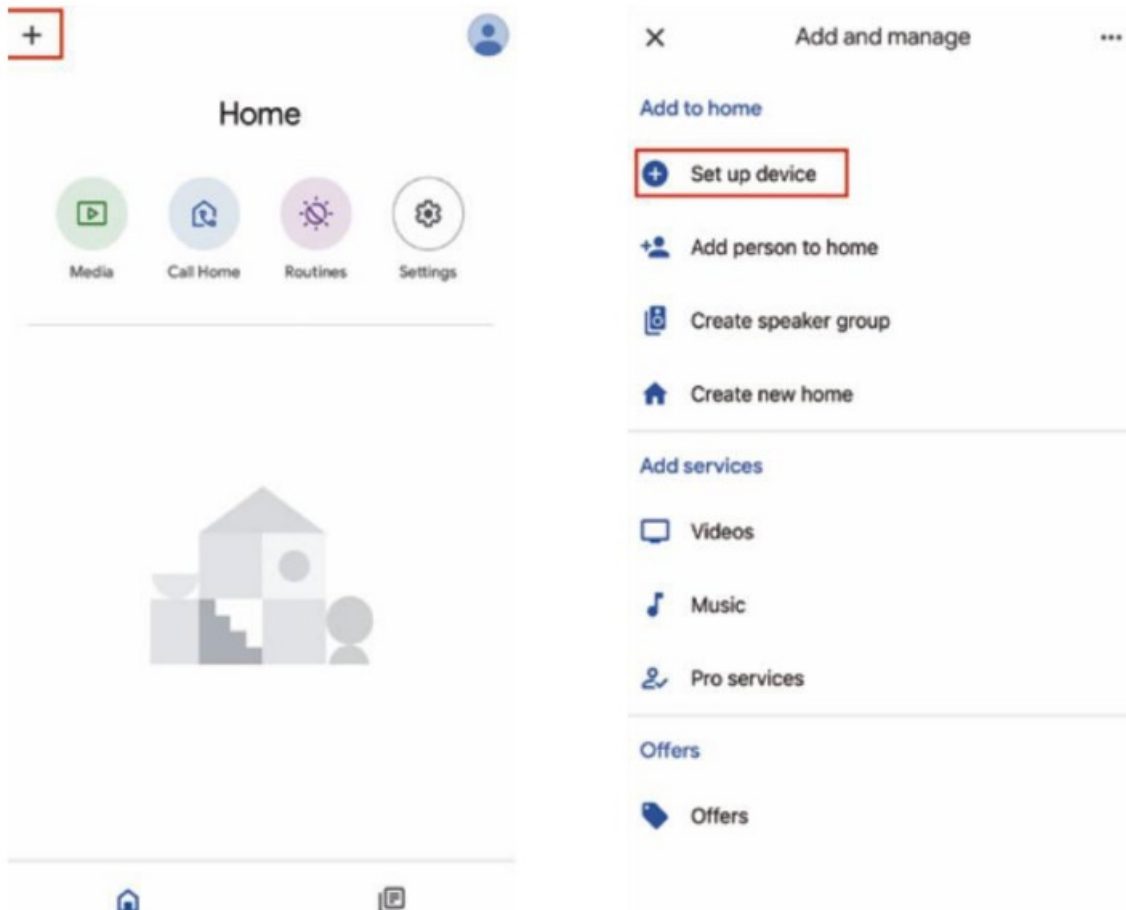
+

Home

Media

Call Home

Routines

Settings

×

Add and manage

...

Add to home

Set up device

Add person to home

Create speaker group

Create new home

Add services

Videos

Music

Pro services

Offers

Offers